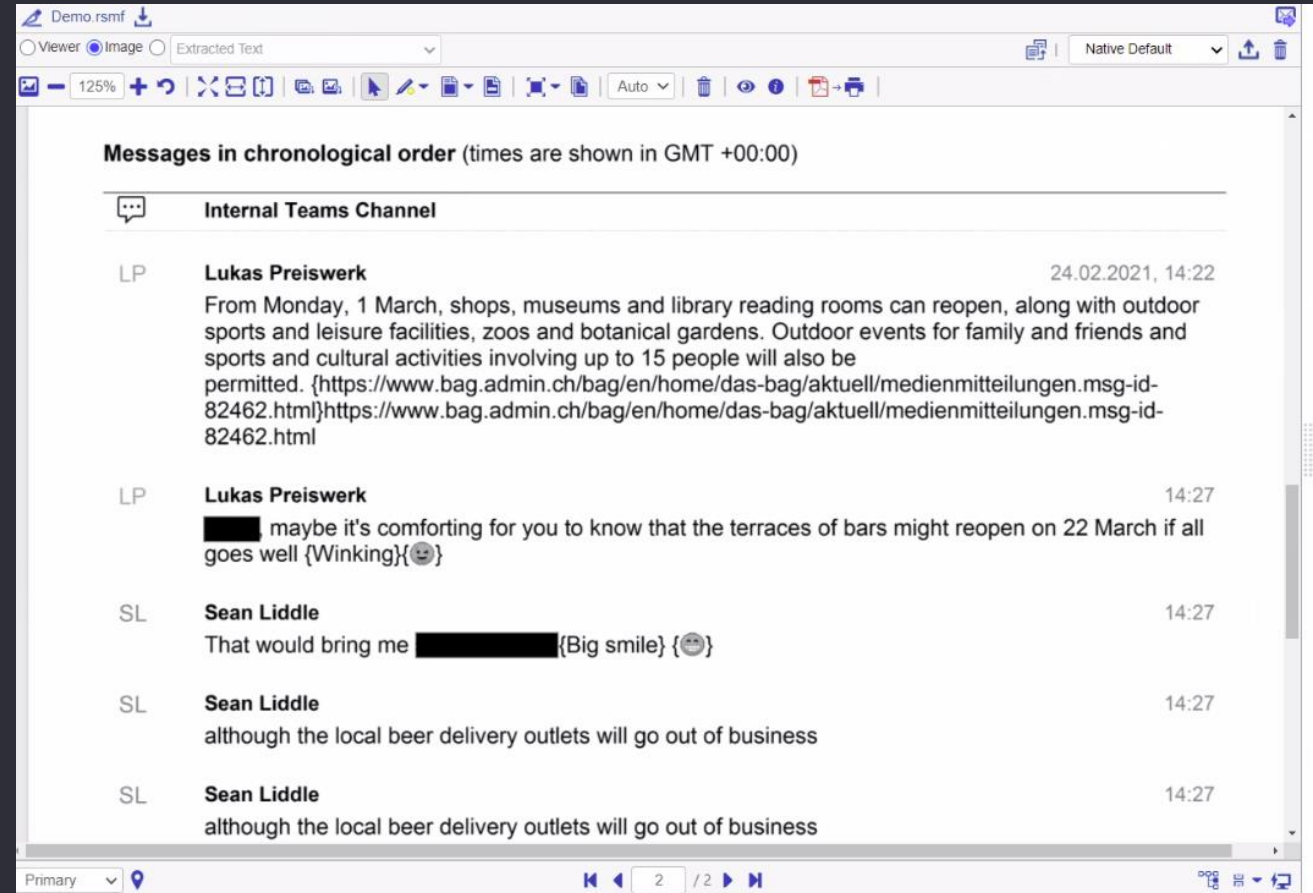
Demo.rsmf

Viewer Image Extracted Text

Native Default

125%

Auto

Messages in chronological order (times are shown in GMT +00:00)

Internal Teams Channel

LP Lukas Preiswerk 24.02.2021, 14:22

From Monday, 1 March, shops, museums and library reading rooms can reopen, along with outdoor sports and leisure facilities, zoos and botanical gardens. Outdoor events for family and friends and sports and cultural activities involving up to 15 people will also be permitted. {https://www.bag.admin.ch/bag/en/home/das-bag/aktuell/medienmitteilungen.msg-id-82462.html}https://www.bag.admin.ch/bag/en/home/das-bag/aktuell/medienmitteilungen.msg-id-82462.html

LP Lukas Preiswerk 14:27

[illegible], maybe it's comforting for you to know that the terraces of bars might reopen on 22 March if all goes well {Winking}{}

SL Sean Liddle 14:27

That would bring me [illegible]{Big smile} {}

SL Sean Liddle 14:27

although the local beer delivery outlets will go out of business

SL Sean Liddle 14:27

although the local beer delivery outlets will go out of business

Primary

2 /2